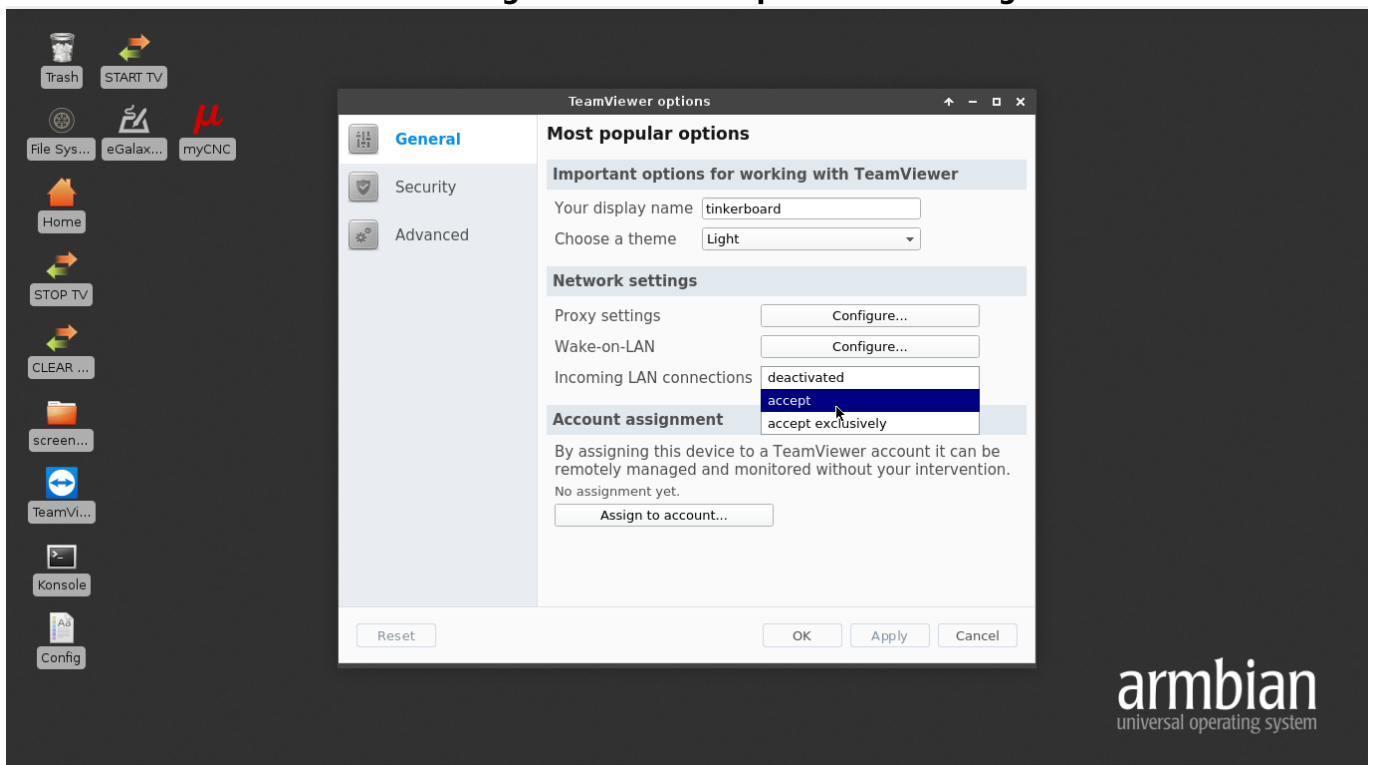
Trash
START TV
File Sys...
eGalax...
$\mu$
myCNC
Home
STOP TV
CLEAR ...
screen...
TeamVi...
Konsole
Config

TeamViewer options

General
Security
Advanced

Most popular options

Important options for working with TeamViewer

Your display name tinkerboard
Choose a theme Light

Network settings

Proxy settings Configure...
Wake-on-LAN Configure...
Incoming LAN connections deactivated
accept
accept exclusively

Account assignment

By assigning this device to a TeamViewer account it can be remotely managed and monitored without your intervention.
No assignment yet.
Assign to account...

Reset
OK
Apply
Cancel

armbian
universal operating system